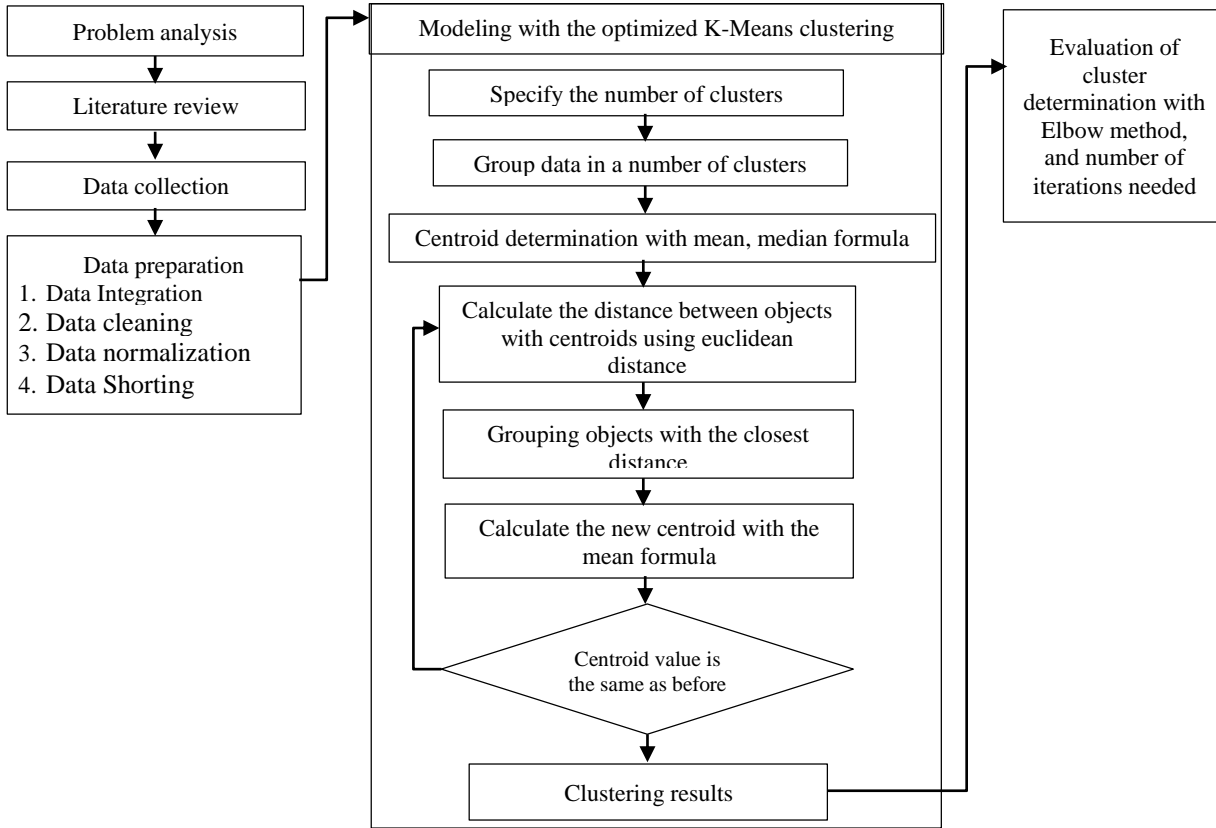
Problem analysis

Literature review

Data collection

Data preparation
1. Data Integration
2. Data cleaning
3. Data normalization
4. Data Shorting

Modeling with the optimized K-Means clustering

Specify the number of clusters

Group data in a number of clusters

Centroid determination with mean, median formula

Calculate the distance between objects with centroids using euclidean distance

Grouping objects with the closest distance

Calculate the new centroid with the mean formula

Centroid value is the same as before

Clustering results

Evaluation of cluster determination with Elbow method, and number of iterations needed